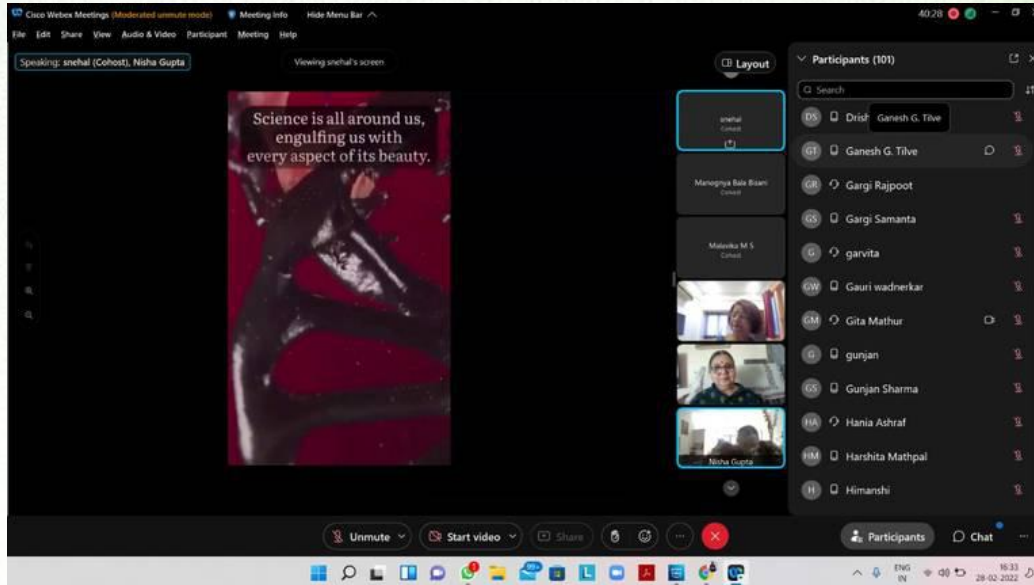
Cisco Webex Meetings (Moderated unmute mode) Meeting Info Hide Menu Bar

40:28

File Edit Share View Audio & Video Participant Meeting Help

Speaking: snehal (Cohost), Nisha Gupta

Viewing snehal's screen

Layout

Science is all around us, engulfing us with every aspect of its beauty.

snehal
Cohost

Manognya Bala Bisani
Cohost

Malavika M S
Cohost

Nisha Gupta

Participants (101)

Search

DS Drish Ganesh G. Tilve

GT Ganesh G. Tilve

GR Gargi Rajpoot

GS Gargi Samanta

G garvita

GW Gauri wadnerkar

GM Gita Mathur

G gunjan

GS Gunjan Sharma

HA Hania Ashraf

HM Harshita Mathpal

H Himanshi

Unmute

Start video

Share

Participants

Chat

ENG IN

16:33
28-02-2022